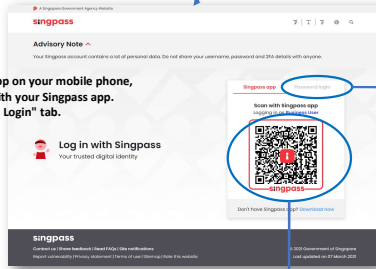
A Singapore Government Agency Website

singpass

Advisory Note ^

Your Singpass account contains a lot of personal data. Do not share your username, password and 2FA details with anyone.

op on your mobile phone, vith your Singpass app. Login" tab.

Log in with Singpass
Your trusted digital identity

Singpass app | Password login

Scan with Singpass app
Logging in as Business User

singpass

Don't have Singpass app? Download now

singpass

Contact us | Share feedback | Read FAQs | Site notifications
Report vulnerability | Privacy statement | Terms of use | Sitemap | Rate this website

© 2021 Government of Singapore
Last updated on 07 March 2021